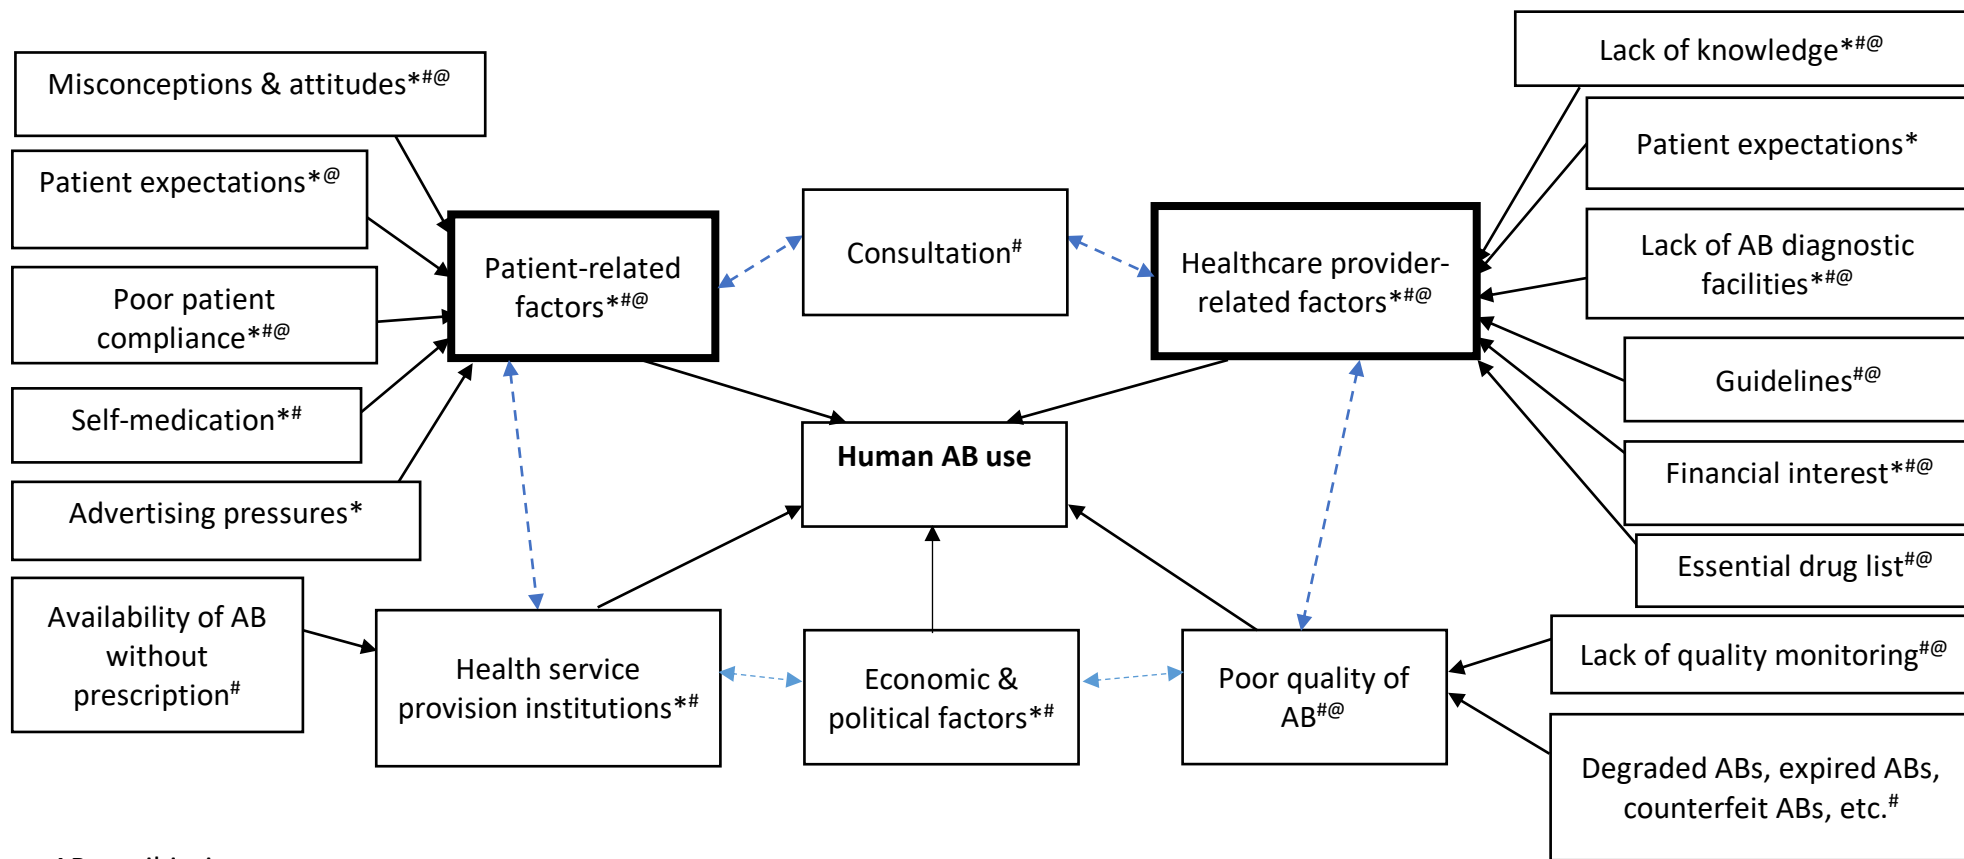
Misconceptions & attitudes*#@

Patient expectations*@

Poor patient compliance*#@

Self-medication*#

Advertising pressures*

Availability of AB without prescription#

Patient-related factors*#@

Consultation#

Healthcare provider-related factors*#@

Lack of knowledge*#@

Patient expectations*

Lack of AB diagnostic facilities*#@

Guidelines#@

Financial interest*#@

Essential drug list#@

Human AB use

Health service provision institutions*#

Economic & political factors*#

Poor quality of AB#@

Lack of quality monitoring#@

Degraded ABs, expired ABs, counterfeit ABs, etc.#

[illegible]